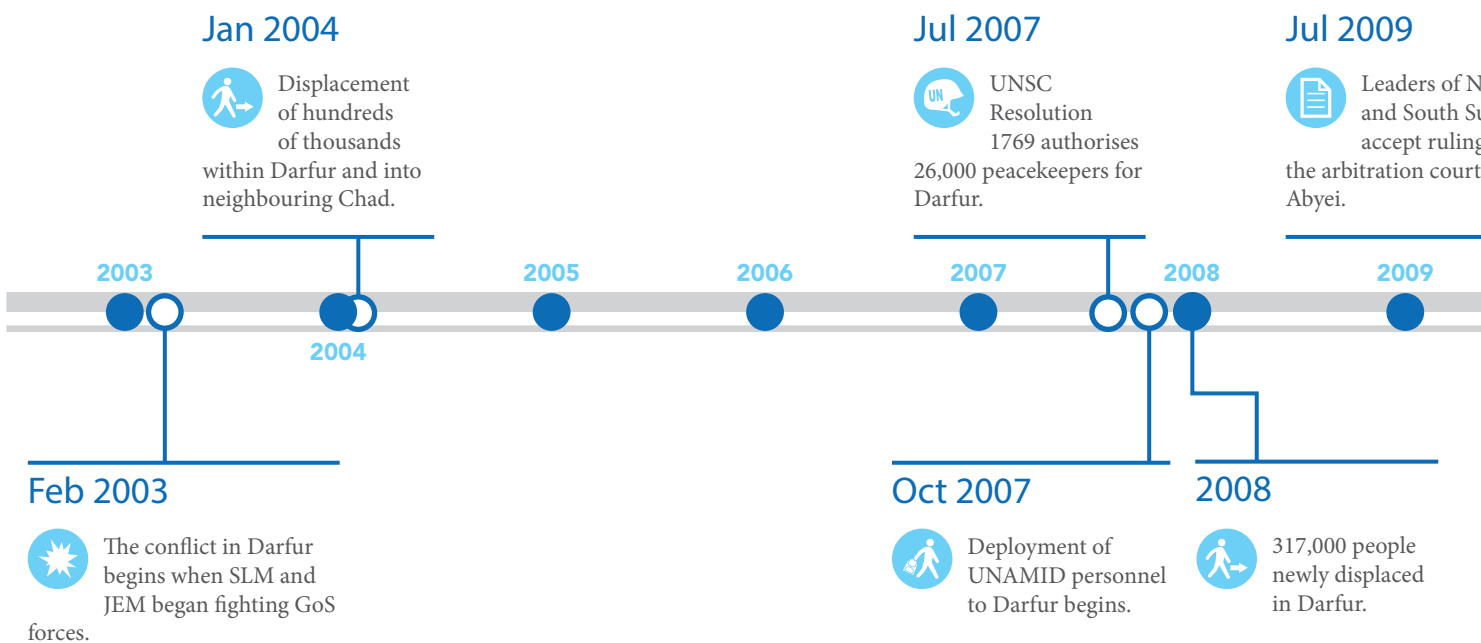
Jan 2004

Displacement of hundreds of thousands within Darfur and into neighbouring Chad.

Jul 2007

UN

UNSC Resolution 1769 authorises 26,000 peacekeepers for Darfur.

Jul 2009

Leaders of N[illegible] and South Su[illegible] accept ruling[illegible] the arbitration court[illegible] Abyei.

2003

2004

2005

2006

2007

2008

2009

Feb 2003

The conflict in Darfur begins when SLM and JEM began fighting GoS forces.

Oct 2007

Deployment of UNAMID personnel to Darfur begins.

2008

317,000 people newly displaced in Darfur.